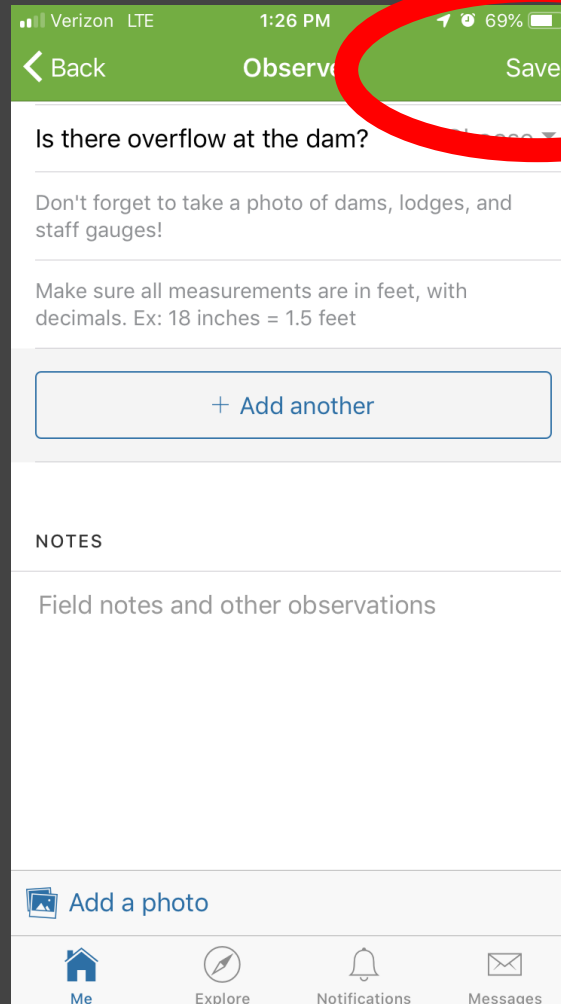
Verizon LTE 1:26 PM 69%

Back Observ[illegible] Save

Is there overflow at the dam? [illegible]

Don't forget to take a photo of dams, lodges, and staff gauges!

Make sure all measurements are in feet, with decimals. Ex: 18 inches = 1.5 feet

+ Add another

NOTES

Field notes and other observations

Add a photo

Me Explore Notifications Messages